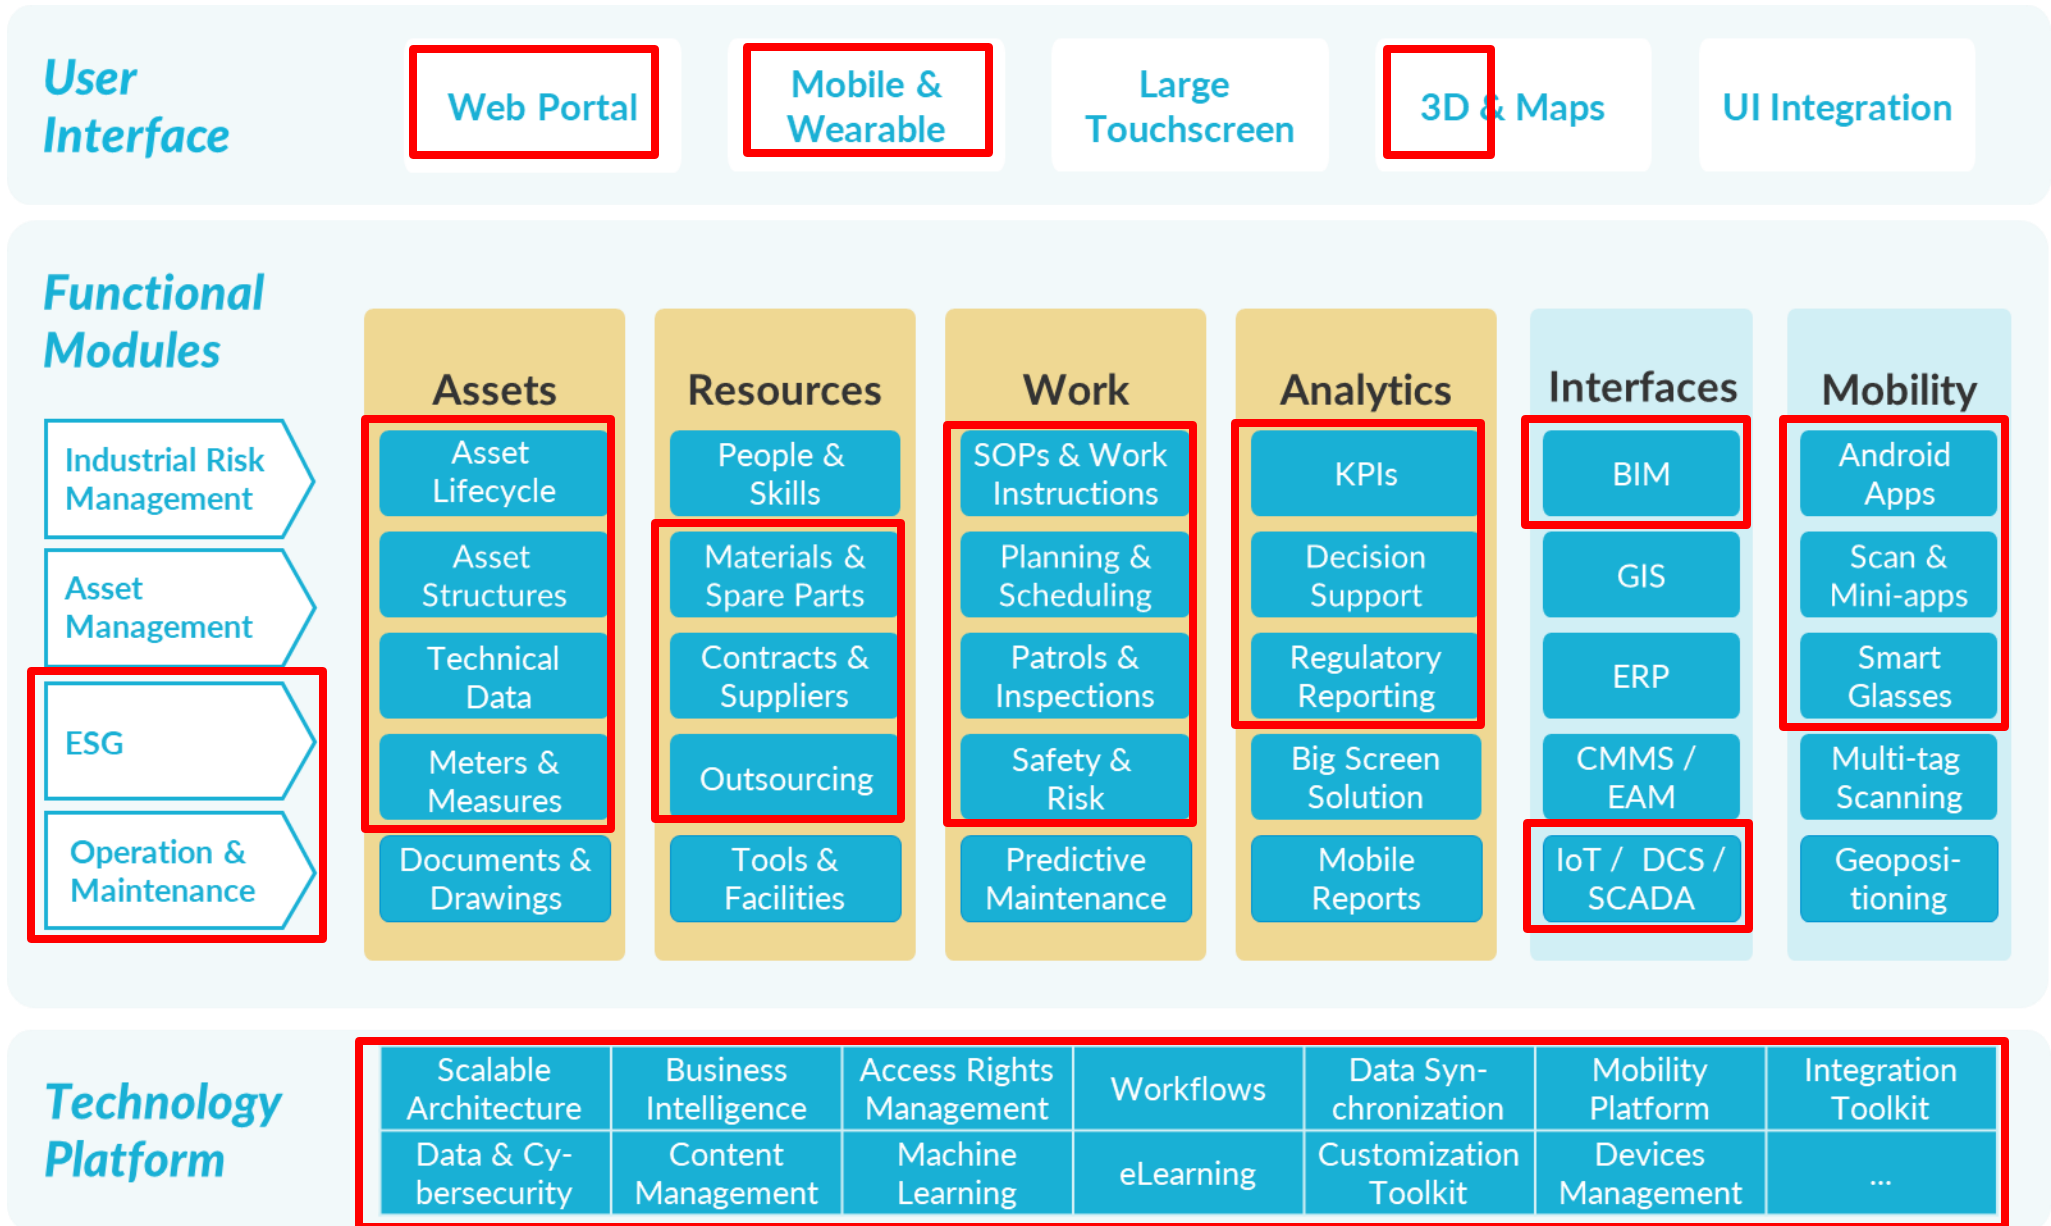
User Interface

Web Portal

Mobile & Wearable

Large Touchscreen

3D & Maps

UI Integration

Functional Modules

Industrial Risk Management

Asset Management

ESG

Operation & Maintenance

Assets

Asset Lifecycle

Asset Structures

Technical Data

Meters & Measures

Documents & Drawings

Resources

People & Skills

Materials & Spare Parts

Contracts & Suppliers

Outsourcing

Tools & Facilities

Work

SOPs & Work Instructions

Planning & Scheduling

Patrols & Inspections

Safety & Risk

Predictive Maintenance

Analytics

KPIs

Decision Support

Regulatory Reporting

Big Screen Solution

Mobile Reports

Interfaces

BIM

GIS

ERP

CMMS / EAM

IoT / DCS / SCADA

Mobility

Android Apps

Scan & Mini-apps

Smart Glasses

Multi-tag Scanning

Geopositioning

Technology Platform

| Scalable Architecture | Business Intelligence | Access Rights Management | Workflows | Data Synchronization | Mobility Platform | Integration Toolkit |
|---|---|---|---|---|---|---|
| Data & Cybersecurity | Content Management | Machine Learning | eLearning | Customization Toolkit | Devices Management | ... |